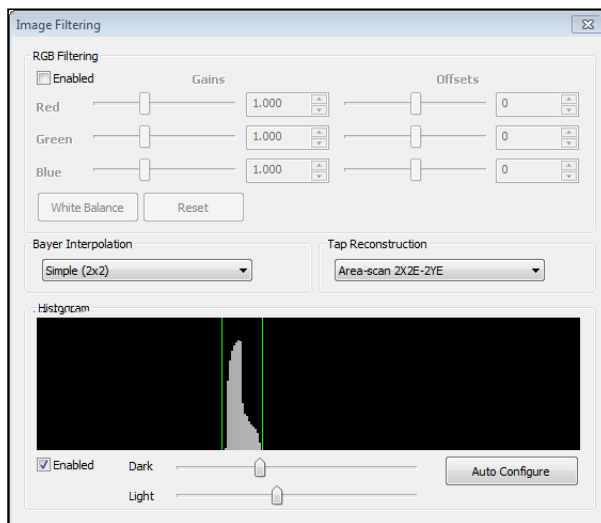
Image Filtering

RGB Filtering

Enabled

Gains

Offsets

Red

1.000

0

Green

1.000

0

Blue

1.000

0

White Balance

Reset

Bayer Interpolation

Simple (2x2)

Tap Reconstruction

Area-scan 2X2E-2YE

Histogram

Enabled

Dark

Light

Auto Configure